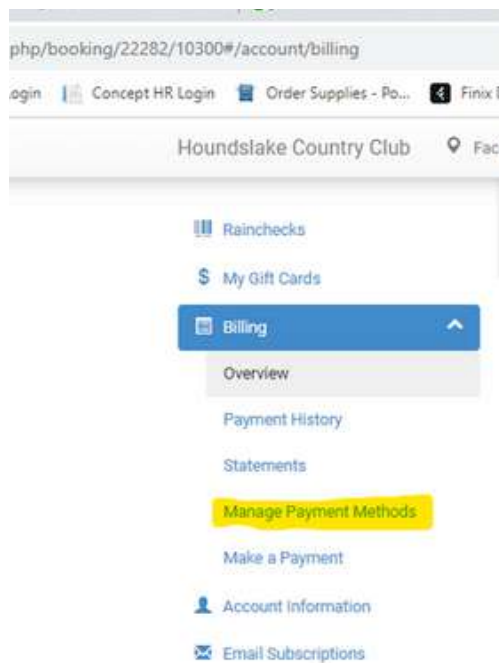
php/booking/22282/10300#/account/billing

ogin | Concept HR Login | Order Supplies - Po... | Finix

Houndslake Country Club | Fac

Rainchecks

$ My Gift Cards

Billing

Overview

Payment History

Statements

Manage Payment Methods

Make a Payment

Account Information

Email Subscriptions